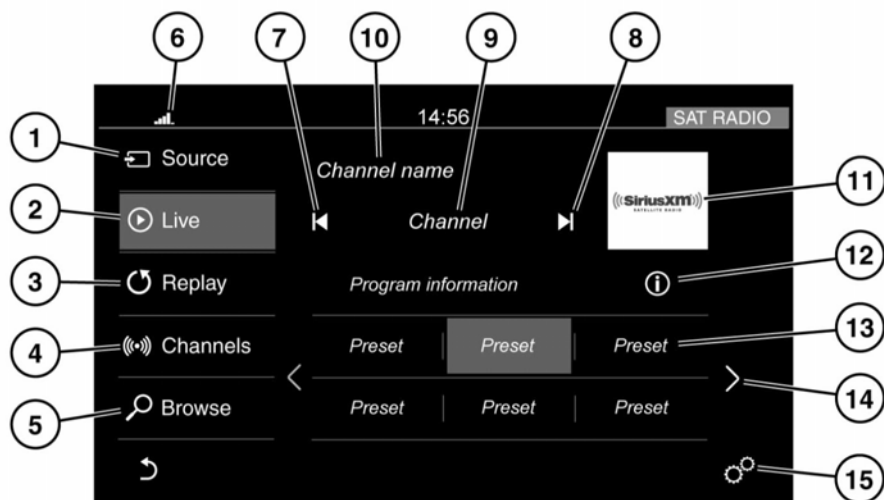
6 7 10 9 8

14:56 SAT RADIO

1 Source

Channel name

2 Live

Channel

((SiriusXM)) SATELLITE RADIO 11

3 Replay

Program information

12

4 Channels

Preset Preset Preset

13

5 Browse

Preset Preset Preset

14

15